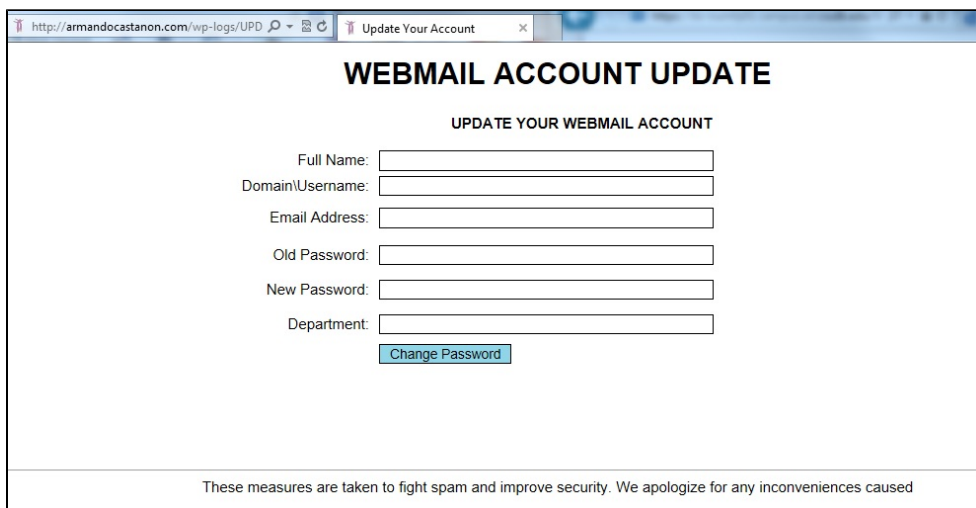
http://armandocastanon.com/wp-logs/UPD

Update Your Account ×

WEBMAIL ACCOUNT UPDATE

UPDATE YOUR WEBMAIL ACCOUNT

Full Name:

Domain\Username:

Email Address:

Old Password:

New Password:

Department:

Change Password

These measures are taken to fight spam and improve security. We apologize for any inconveniences caused